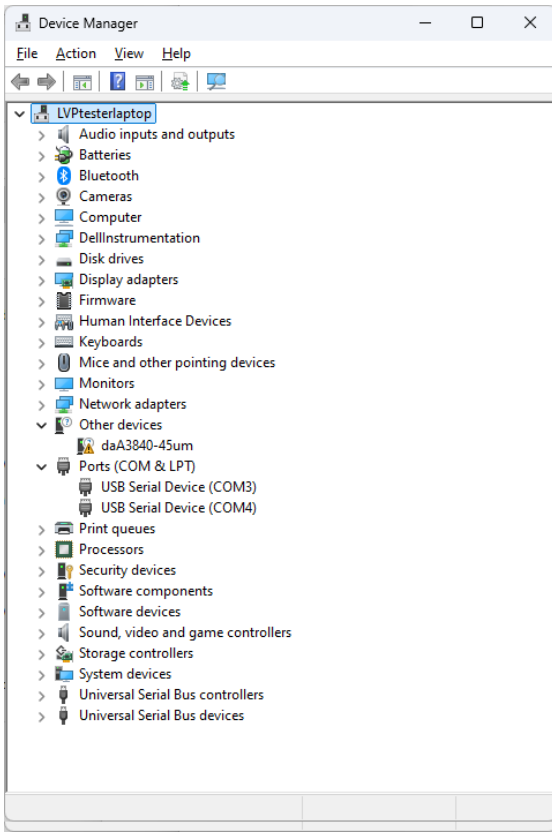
Device Manager

File Action View Help

LVPtesterlaptop
Audio inputs and outputs
Batteries
Bluetooth
Cameras
Computer
DellInstrumentation
Disk drives
Display adapters
Firmware
Human Interface Devices
Keyboards
Mice and other pointing devices
Monitors
Network adapters
Other devices
daA3840-45um
Ports (COM & LPT)
USB Serial Device (COM3)
USB Serial Device (COM4)
Print queues
Processors
Security devices
Software components
Software devices
Sound, video and game controllers
Storage controllers
System devices
Universal Serial Bus controllers
Universal Serial Bus devices